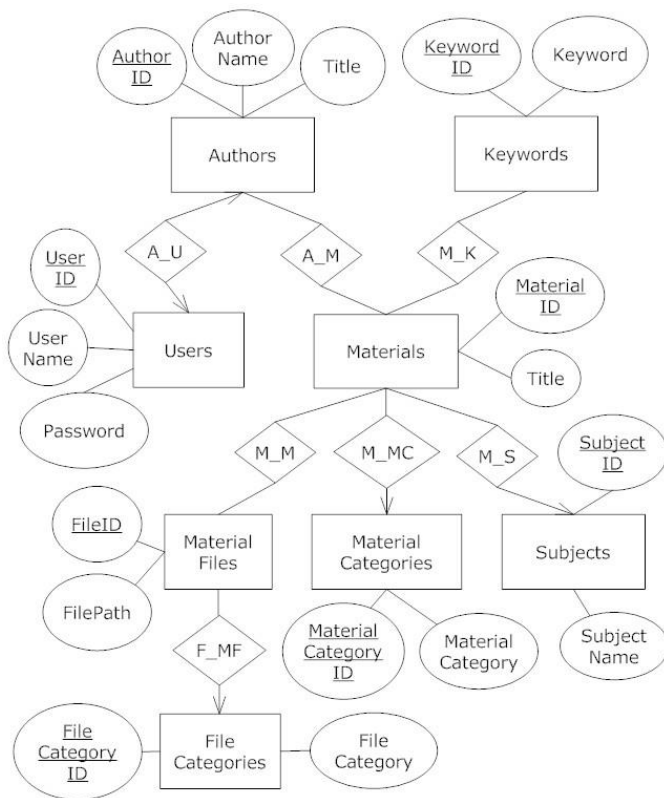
Author ID

Author Name

Title

Keyword ID

Keyword

Authors

Keywords

A_U

A_M

M_K

User ID

User Name

Password

Users

Materials

Material ID

Title

M_M

M_MC

M_S

Subject ID

FileID

FilePath

Material Files

Material Categories

Subjects

Material Category ID

Material Category

Subject Name

F_MF

File Category ID

File Categories

File Category